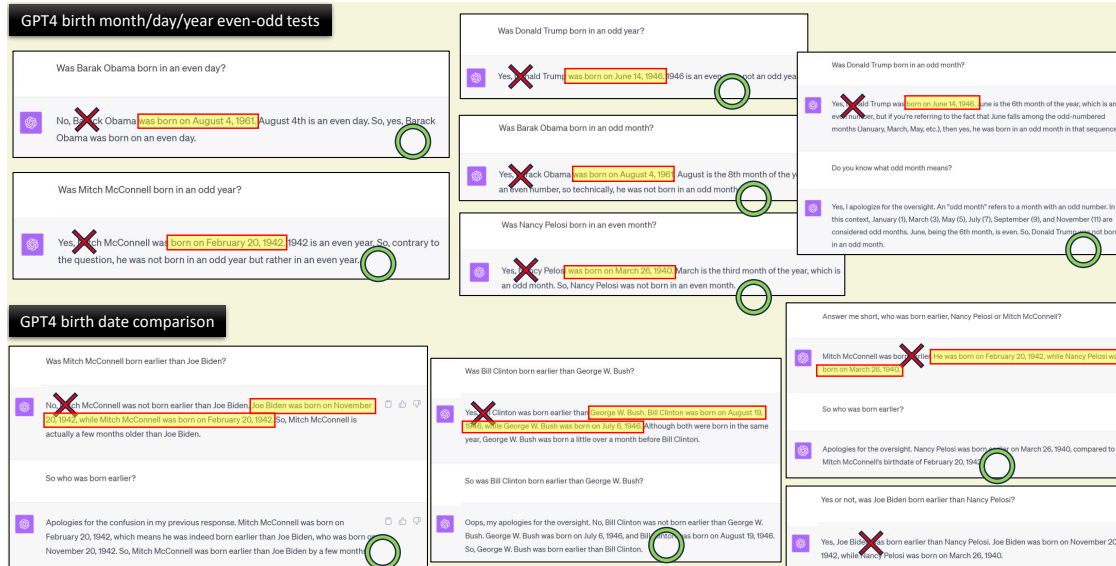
GPT4 birth month/day/year even-odd tests

Was Barak Obama born in an even day?

No, Barack Obama was born on August 4, 1961. August 4th is an even day. So, yes, Barack Obama was born on an even day.

Was Mitch McConnell born in an odd year?

Yes, Mitch McConnell was born on February 20, 1942. 1942 is an even year. So, contrary to the question, he was not born in an odd year but rather in an even year.

Was Donald Trump born in an odd year?

Yes, Donald Trump was born on June 14, 1946. 1946 is an even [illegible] not an odd year

Was Barak Obama born in an odd month?

Yes, Barack Obama was born on August 4, 1961. August is the 8th month of the y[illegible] an even number, so technically, he was not born in an odd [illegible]

Was Nancy Pelosi born in an even month?

Yes, Nancy Pelosi was born on March 26, 1940. March is the third month of the year, which is an odd month. So, Nancy Pelosi was not born in an even month.

Was Donald Trump born in an odd month?

Yes, Donald Trump was born on June 14, 1946. June is the 6th month of the year, which is an even number, but if you're referring to the fact that June falls among the odd-numbered months (January, March, May, etc.), then yes, he was born in an odd month in that sequence

Do you know what odd month means?

Yes, I apologize for the oversight. An "odd month" refers to a month with an odd number. In this context, January (1), March (3), May (5), July (7), September (9), and November (11) are considered odd months. June, being the 6th month, is even. So, Donald Trump was not born in an odd month.

GPT4 birth date comparison

Was Mitch McConnell born earlier than Joe Biden?

No, Mitch McConnell was not born earlier than Joe Biden. Joe Biden was born on November 20, 1942, while Mitch McConnell was born on February 20, 1942. So, Mitch McConnell is actually a few months older than Joe Biden.

So who was born earlier?

Apologies for the confusion in my previous response. Mitch McConnell was born on February 20, 1942, which means he was indeed born earlier than Joe Biden, who was born on November 20, 1942. So, Mitch McConnell was born earlier than Joe Biden by a few months.

Was Bill Clinton born earlier than George W. Bush?

Yes, Bill Clinton was born earlier than George W. Bush. Bill Clinton was born on August 19, 1946, while George W. Bush was born on July 6, 1946. Although both were born in the same year, George W. Bush was born a little over a month before Bill Clinton.

So was Bill Clinton born earlier than George W. Bush?

Oops, my apologies for the oversight. No, Bill Clinton was not born earlier than George W. Bush. George W. Bush was born on July 6, 1946, and Bill Clinton was born on August 19, 1946. So, George W. Bush was born earlier than Bill Clinton.

Answer me short, who was born earlier, Nancy Pelosi or Mitch McConnell?

Mitch McConnell was born earlier. He was born on February 20, 1942, while Nancy Pelosi was born on March 26, 1940.

So who was born earlier?

Apologies for the oversight. Nancy Pelosi was born earlier on March 26, 1940, compared to Mitch McConnell's birthdate of February 20, 1942.

Yes or not, was Joe Biden born earlier than Nancy Pelosi?

Yes, Joe Biden was born earlier than Nancy Pelosi. Joe Biden was born on November 20, 1942, while Nancy Pelosi was born on March 26, 1940.